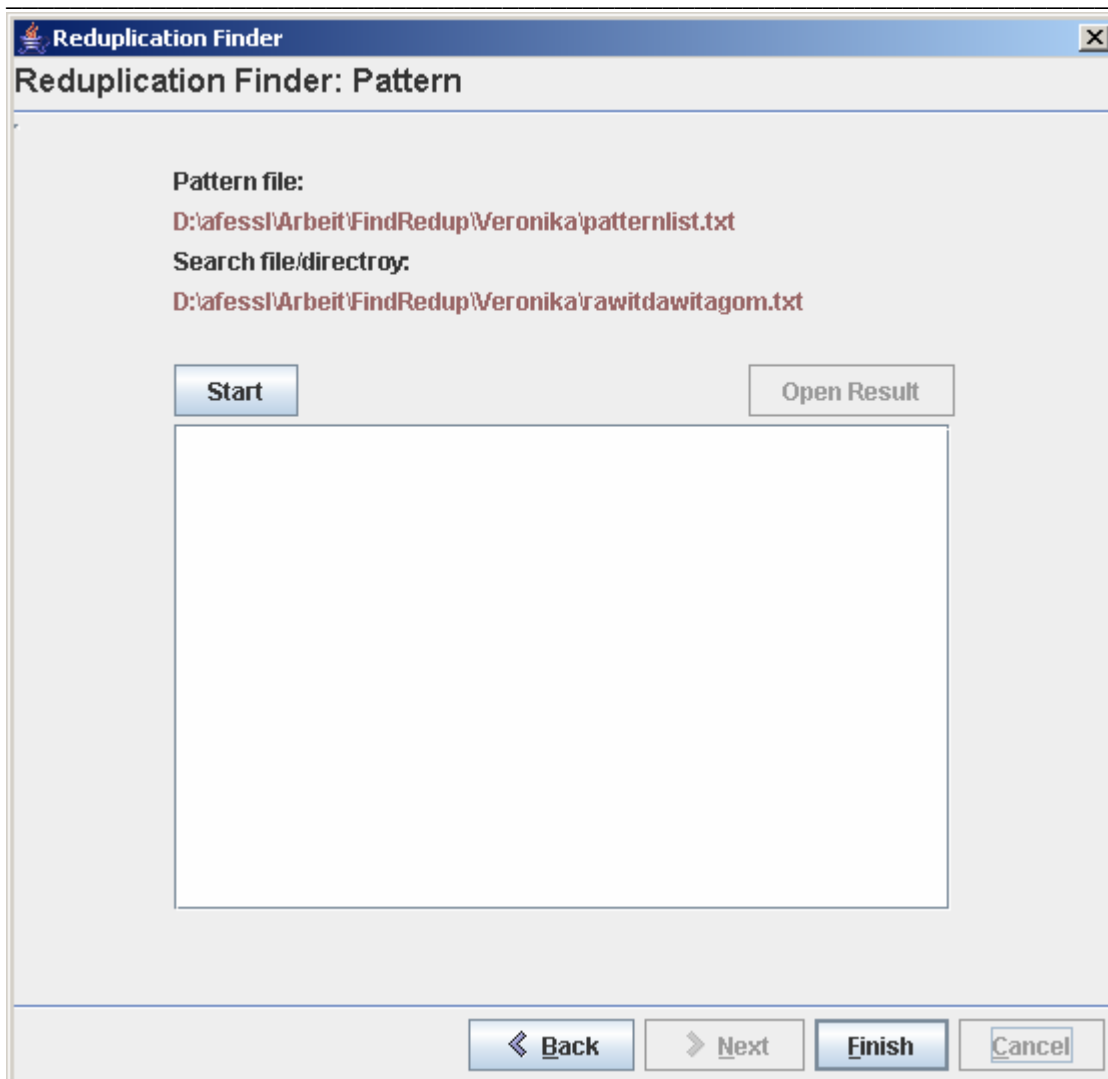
Reduplication Finder

Reduplication Finder: Pattern

Pattern file:

D:\afessl\Arbeit\FindRedup\Veronika\patternlist.txt

Search file/directroy:

D:\afessl\Arbeit\FindRedup\Veronika\rawitdawitagom.txt

Start

Open Result

Back

Next

Finish

Cancel